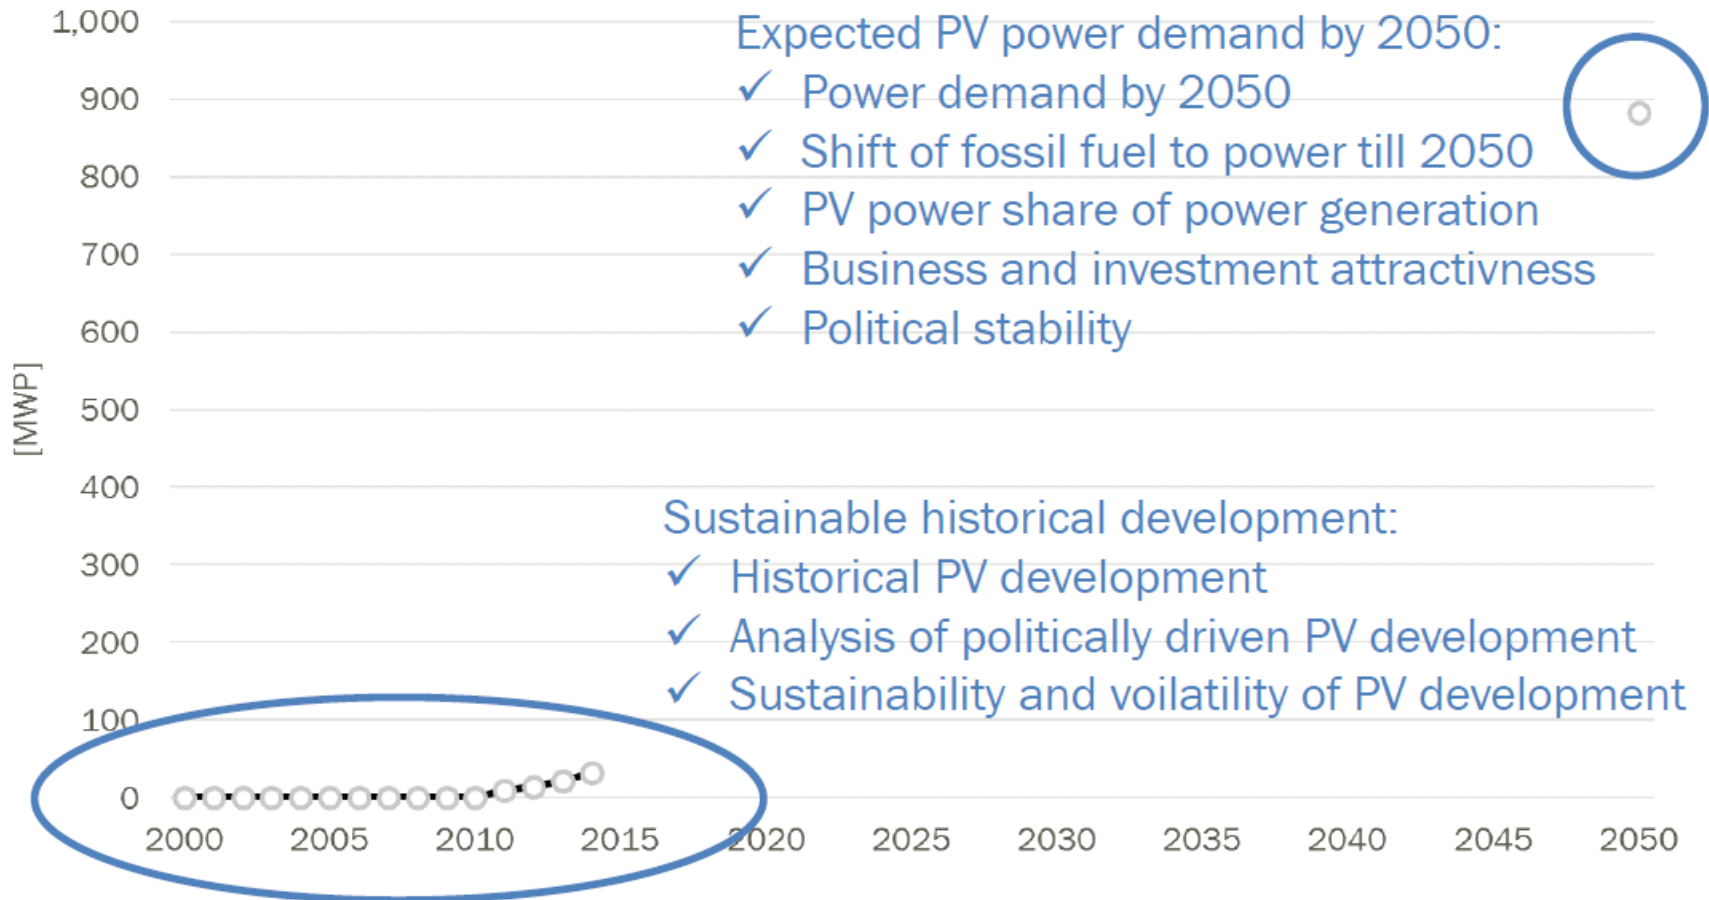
1,000
900
800
700
600
500
400
300
200
100
0

[MWP]

2000 2005 2010 2015 2020 2025 2030 2035 2040 2045 2050

Expected PV power demand by 2050:
✓ Power demand by 2050
✓ Shift of fossil fuel to power till 2050
✓ PV power share of power generation
✓ Business and investment attractivness
✓ Political stability

Sustainable historical development:
✓ Historical PV development
✓ Analysis of politically driven PV development
✓ Sustainability and voilatility of PV development